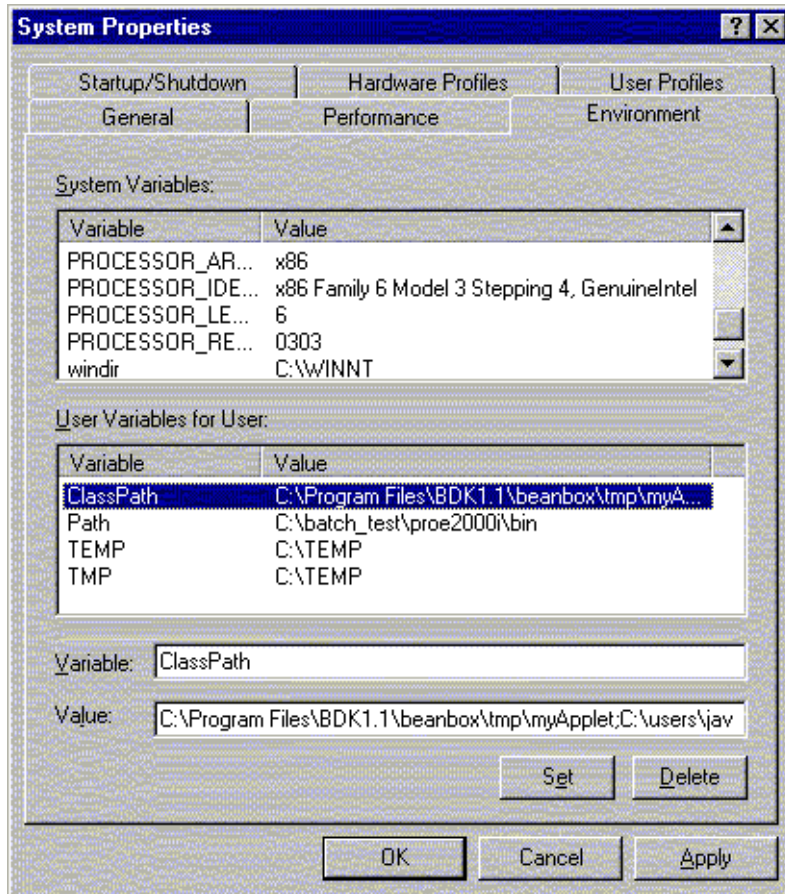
System Properties

?

Startup/Shutdown | Hardware Profiles | User Profiles

General | Performance | Environment

System Variables:

| Variable | Value |
|---|---|
| PROCESSOR_AR... | x86 |
| PROCESSOR_IDE... | x86 Family 6 Model 3 Stepping 4, GenuineIntel |
| PROCESSOR_LE... | 6 |
| PROCESSOR_RE... | 0303 |
| windir | C:\WINNT |

User Variables for User:

| Variable | Value |
|---|---|
| ClassPath | C:\Program Files\BDK1.1\beanbox\tmp\myA... |
| Path | C:\batch_test\proe2000i\bin |
| TEMP | C:\TEMP |
| TMP | C:\TEMP |

Variable: ClassPath

Value: C:\Program Files\BDK1.1\beanbox\tmp\myApplet;C:\users\jav

Set | Delete

OK | Cancel | Apply